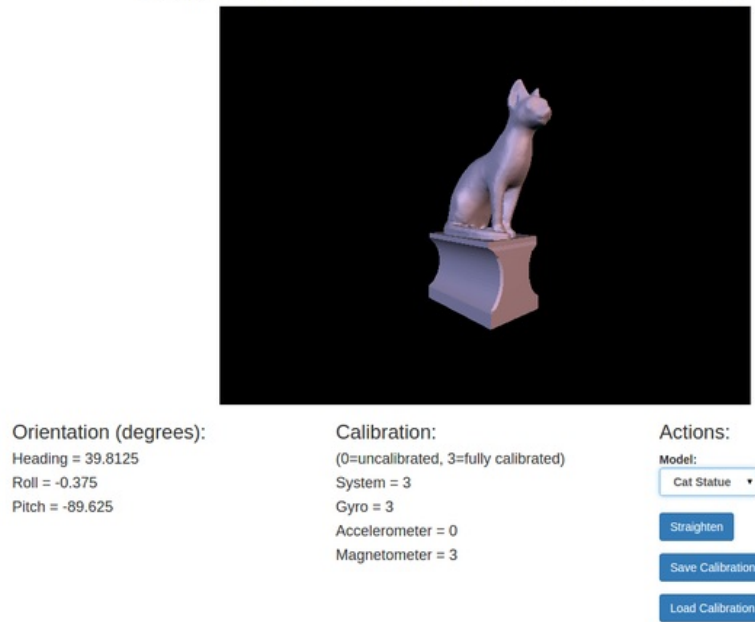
Orientation (degrees):
Heading = 39.8125
Roll = -0.375
Pitch = -89.625

Calibration:
(0=uncalibrated, 3=fully calibrated)
System = 3
Gyro = 3
Accelerometer = 0
Magnetometer = 3

Actions:
Model:
Cat Statue
Straighten
Save Calibration
Load Calibration